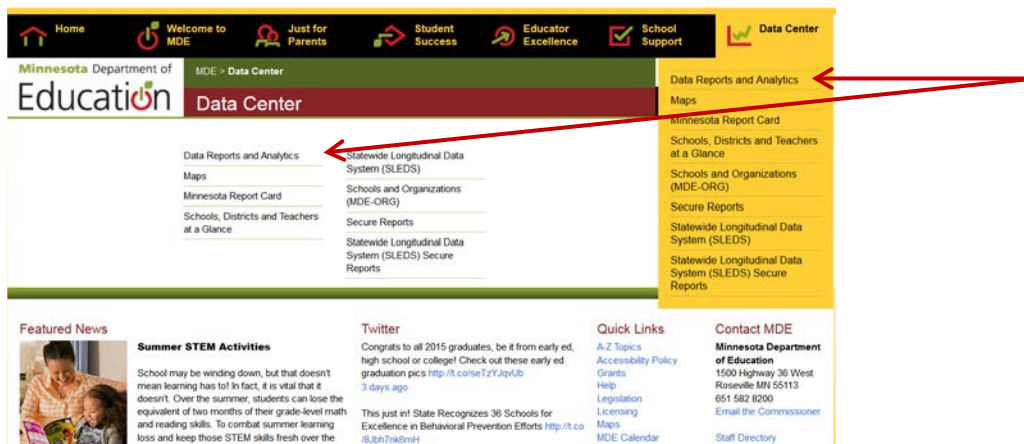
Home Welcome to MDE Just for Parents Student Success Educator Excellence School Support Data Center

Minnesota Department of Education

MDE > Data Center

Data Center

Data Reports and Analytics
Maps
Minnesota Report Card
Schools, Districts and Teachers at a Glance
Schools and Organizations (MDE-ORG)
Secure Reports
Statewide Longitudinal Data System (SLEDS)
Statewide Longitudinal Data System (SLEDS) Secure Reports

Data Reports and Analytics
Maps
Minnesota Report Card
Schools, Districts and Teachers at a Glance

Statewide Longitudinal Data System (SLEDS)
Schools and Organizations (MDE-ORG)
Secure Reports
Statewide Longitudinal Data System (SLEDS) Secure Reports

Featured News

Summer STEM Activities

School may be winding down, but that doesn't mean learning has to! In fact, it is vital that it doesn't. Over the summer, students can lose the equivalent of two months of their grade-level math and reading skills. To combat summer learning loss and keep those STEM skills fresh over the

Twitter

Congrats to all 2015 graduates, be it from early ed, high school or college! Check out these early ed graduation pics http://t.co/seTzYJqvUb
3 days ago

This just in! State Recognizes 36 Schools for Excellence in Behavioral Prevention Efforts http://t.co/8Jbh7nk6mH

Quick Links
A-Z Topics
Accessibility Policy
Grants
Help
Legislation
Licensing
Maps
MDE Calendar

Contact MDE
Minnesota Department of Education
1500 Highway 36 West
Roseville MN 55113
651 582 8200
Email the Commissioner

Staff Directory